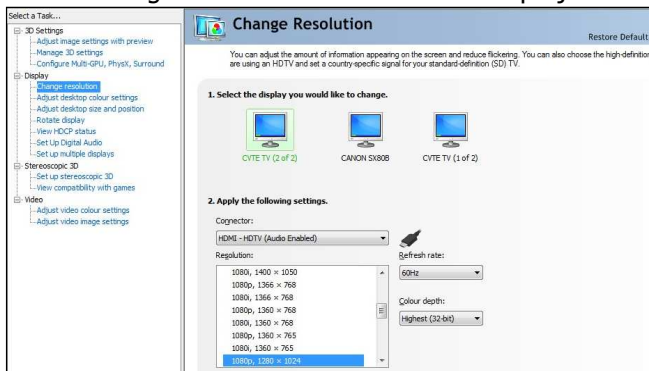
Select a Task...
3D Settings
Adjust image settings with preview
Manage 3D settings
Configure Multi-GPU, PhysX, Surround
Display
Change resolution
Adjust desktop colour settings
Adjust desktop size and position
Rotate display
View HDCP status
Set Up Digital Audio
Set up multiple displays
Stereoscopic 3D
Set up stereoscopic 3D
View compatibility with games
Video
Adjust video colour settings
Adjust video image settings

Change Resolution

Restore Default

You can adjust the amount of information appearing on the screen and reduce flickering. You can also choose the high-definition are using an HDTV and set a country-specific signal for your standard-definition (SD) TV.

1. Select the display you would like to change.

CVTE TV (2 of 2)
CANON SX80B
CVTE TV (1 of 2)

2. Apply the following settings.

Connector:
HDMI - HDTV (Audio Enabled)

Resolution:
1080i, 1400 × 1050
1080p, 1366 × 768
1080i, 1366 × 768
1080p, 1360 × 768
1080i, 1360 × 768
1080p, 1360 × 765
1080i, 1360 × 765
1080p, 1280 × 1024

Refresh rate:
60Hz

Colour depth:
Highest (32-bit)